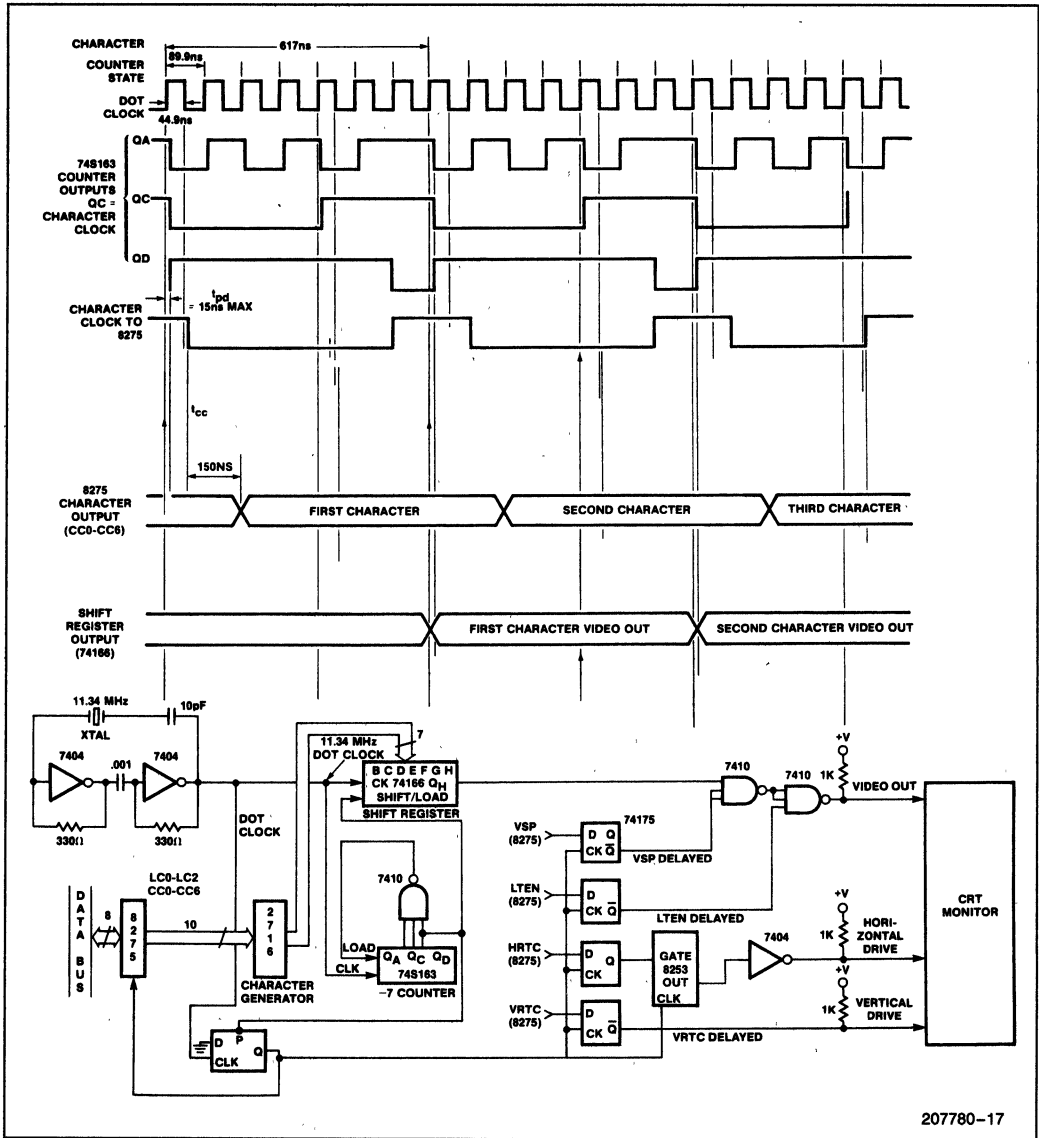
CHARACTER COUNTER STATE

617ns

89.9ns

DOT CLOCK

44.9ns

74S163 COUNTER OUTPUTS

QA

QC = CHARACTER CLOCK

QC

QD

$t_{pd}$ = 15ns MAX

CHARACTER CLOCK TO 8275

$t_{cc}$

150NS

8275 CHARACTER OUTPUT (CC0-CC6)

FIRST CHARACTER

SECOND CHARACTER

THIRD CHARACTER

SHIFT REGISTER OUTPUT (74166)

FIRST CHARACTER VIDEO OUT

SECOND CHARACTER VIDEO OUT

11.34 MHz

XTAL

10pF

7404

.001

7404

330Ω

330Ω

DOT CLOCK

11.34 MHz DOT CLOCK

7

B C D E F G H CK 74166 $Q_H$ SHIFT/LOAD

SHIFT REGISTER

7410

7410

+V

1K

VIDEO OUT

DATA BUS

8

LC0-LC2 CC0-CC6

8 2 7 5

10

2 7 1 6

CHARACTER GENERATOR

7410

LOAD

CLK

$Q_A$ $Q_C$ $Q_D$

74S163

÷7 COUNTER

D P CLK Q

VSP (8275)

D Q CK $\overline{Q}$

74175

VSP DELAYED

LTEN (8275)

D CK $\overline{Q}$

LTEN DELAYED

HRTC (8275)

D CK Q

GATE 8253 OUT CLK

7404

+V

1K

HORIZONTAL DRIVE

+V

1K

VERTICAL DRIVE

VRTC (8275)

D CK $\overline{Q}$

VRTC DELAYED

CRT MONITOR

207780–17